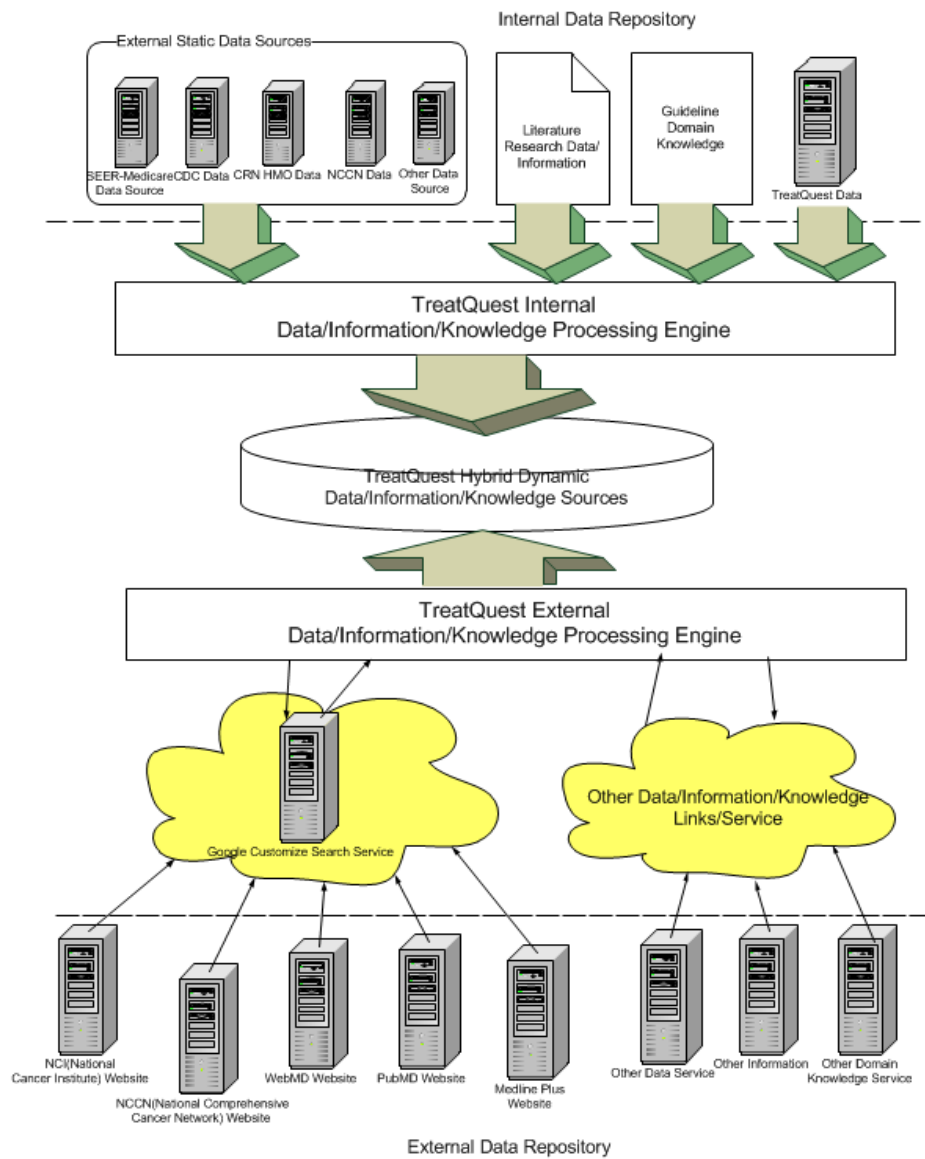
Internal Data Repository

External Static Data Sources

SEER-Medicare Data Source

CDC Data

CRN HMO Data

NCCN Data

Other Data Source

Literature Research Data/ Information

Guideline Domain Knowledge

TreatQuest Data

TreatQuest Internal
Data/Information/Knowledge Processing Engine

TreatQuest Hybrid Dynamic
Data/Information/Knowledge Sources

TreatQuest External
Data/Information/Knowledge Processing Engine

Google Customize Search Service

Other Data/Information/Knowledge Links/Service

NCI(National Cancer Institute) Website

NCCN(National Comprehensive Cancer Network) Website

WebMD Website

PubMD Website

Medline Plus Website

Other Data Service

Other Information

Other Domain Knowledge Service

External Data Repository